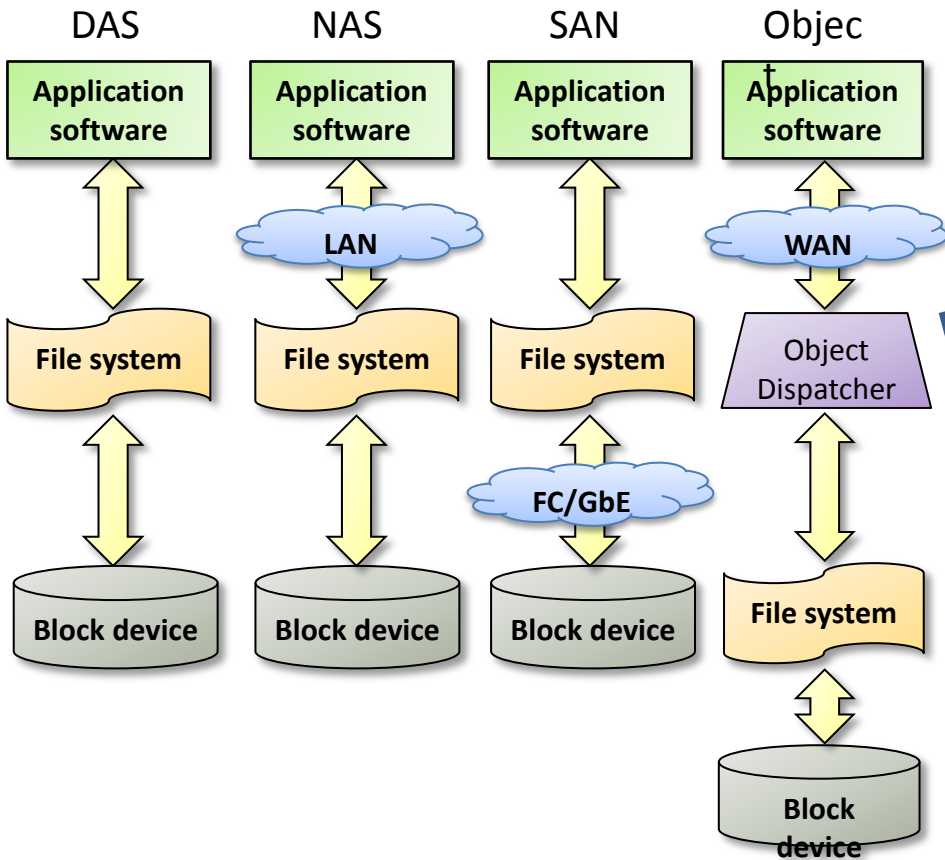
DAS

Application software

File system

Block device

NAS

Application software

LAN

File system

Block device

SAN

Application software

File system

FC/GbE

Block device

Objec
t

Application software

WAN

Object Dispatcher

File system

Block device